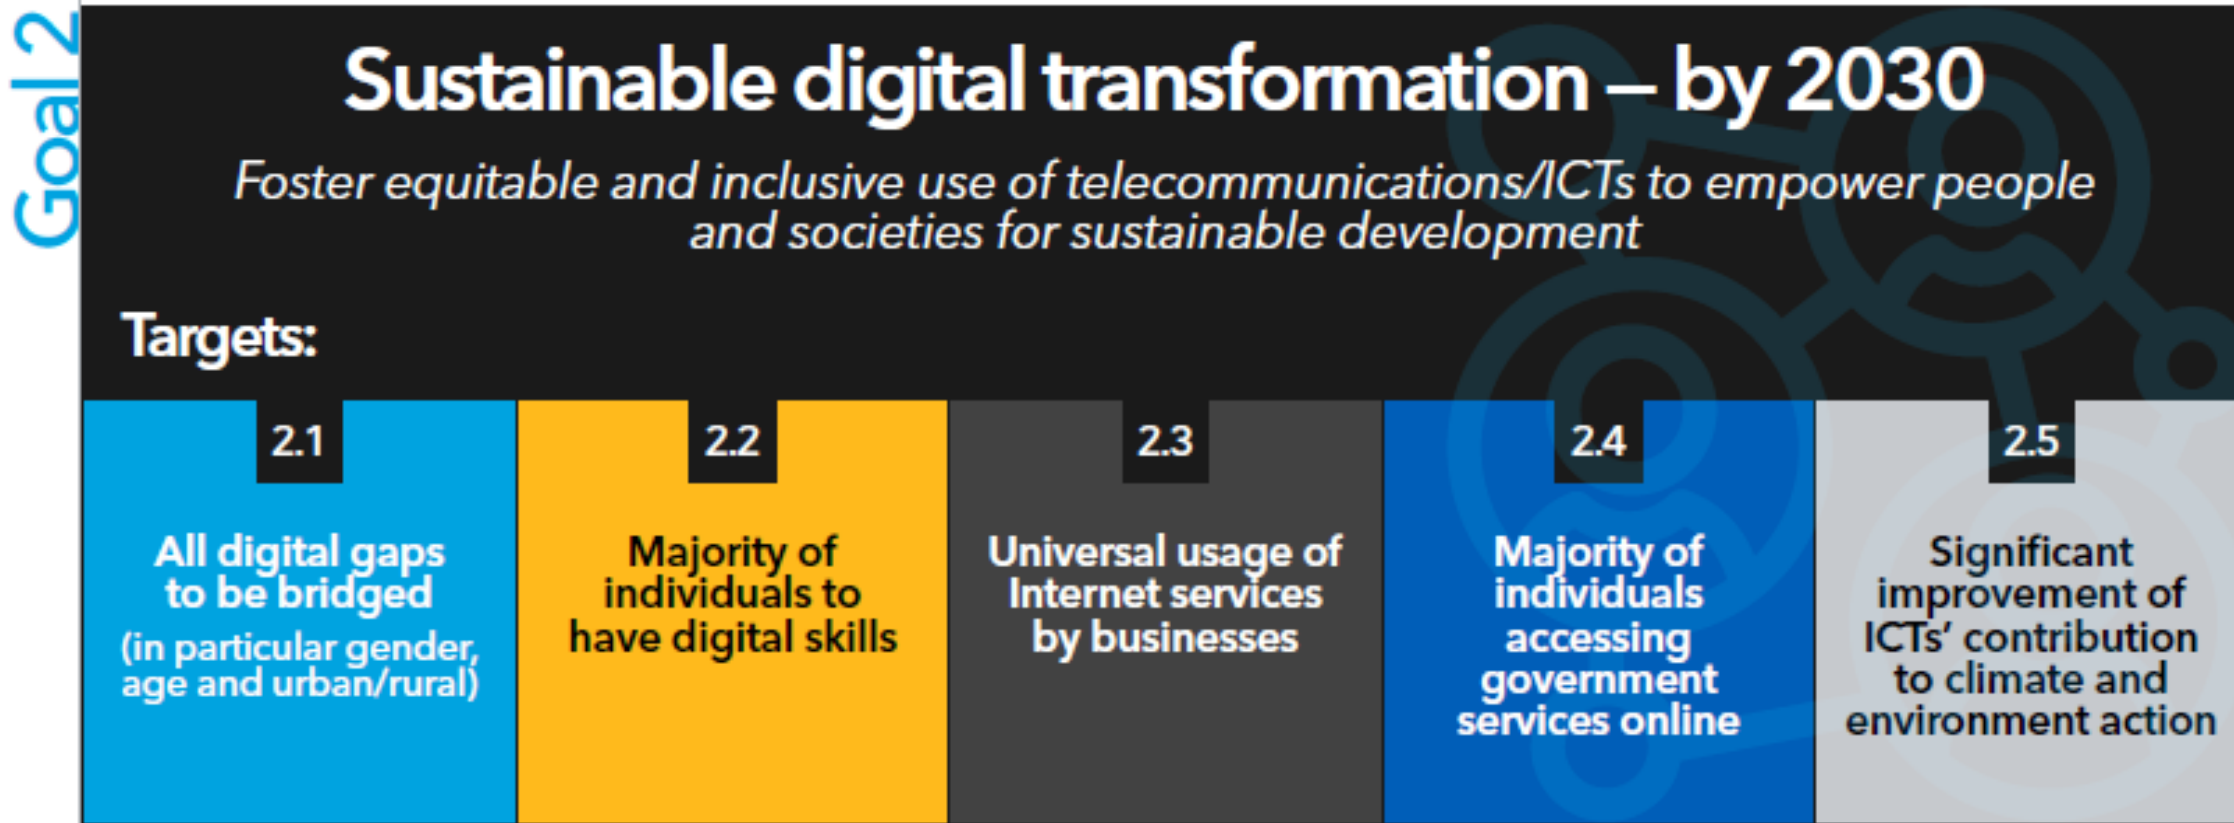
Goal 2

Sustainable digital transformation – by 2030

Foster equitable and inclusive use of telecommunications/ICTs to empower people and societies for sustainable development

Targets:

2.1
All digital gaps to be bridged
(in particular gender, age and urban/rural)

2.2
Majority of individuals to have digital skills

2.3
Universal usage of Internet services by businesses

2.4
Majority of individuals accessing government services online

2.5
Significant improvement of ICTs' contribution to climate and environment action